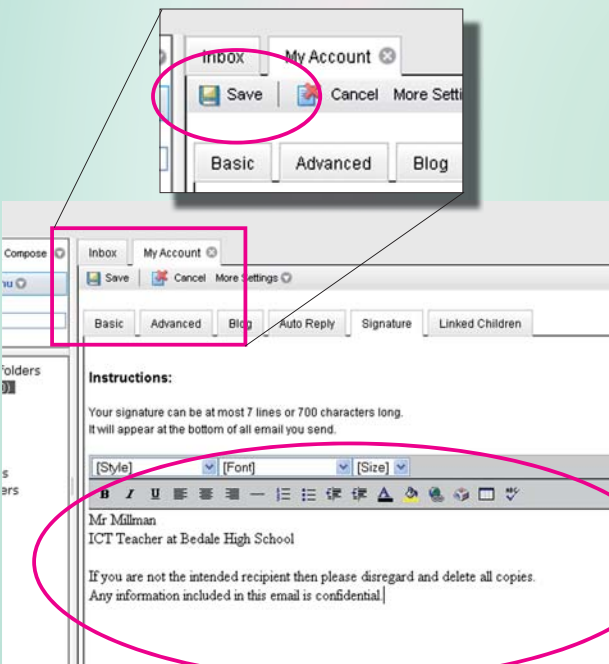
Inbox My Account

Save Cancel More Setti

Basic Advanced Blog

Compose

nu

Folders

s

ers

Inbox My Account

Save Cancel More Settings

Basic Advanced Blog Auto Reply Signature Linked Children

Instructions:

Your signature can be at most 7 lines or 700 characters long.
It will appear at the bottom of all email you send.

[Style] [Font] [Size]

B I U

Mr Millman
ICT Teacher at Bedale High School

If you are not the intended recipient then please disregard and delete all copies.
Any information included in this email is confidential.